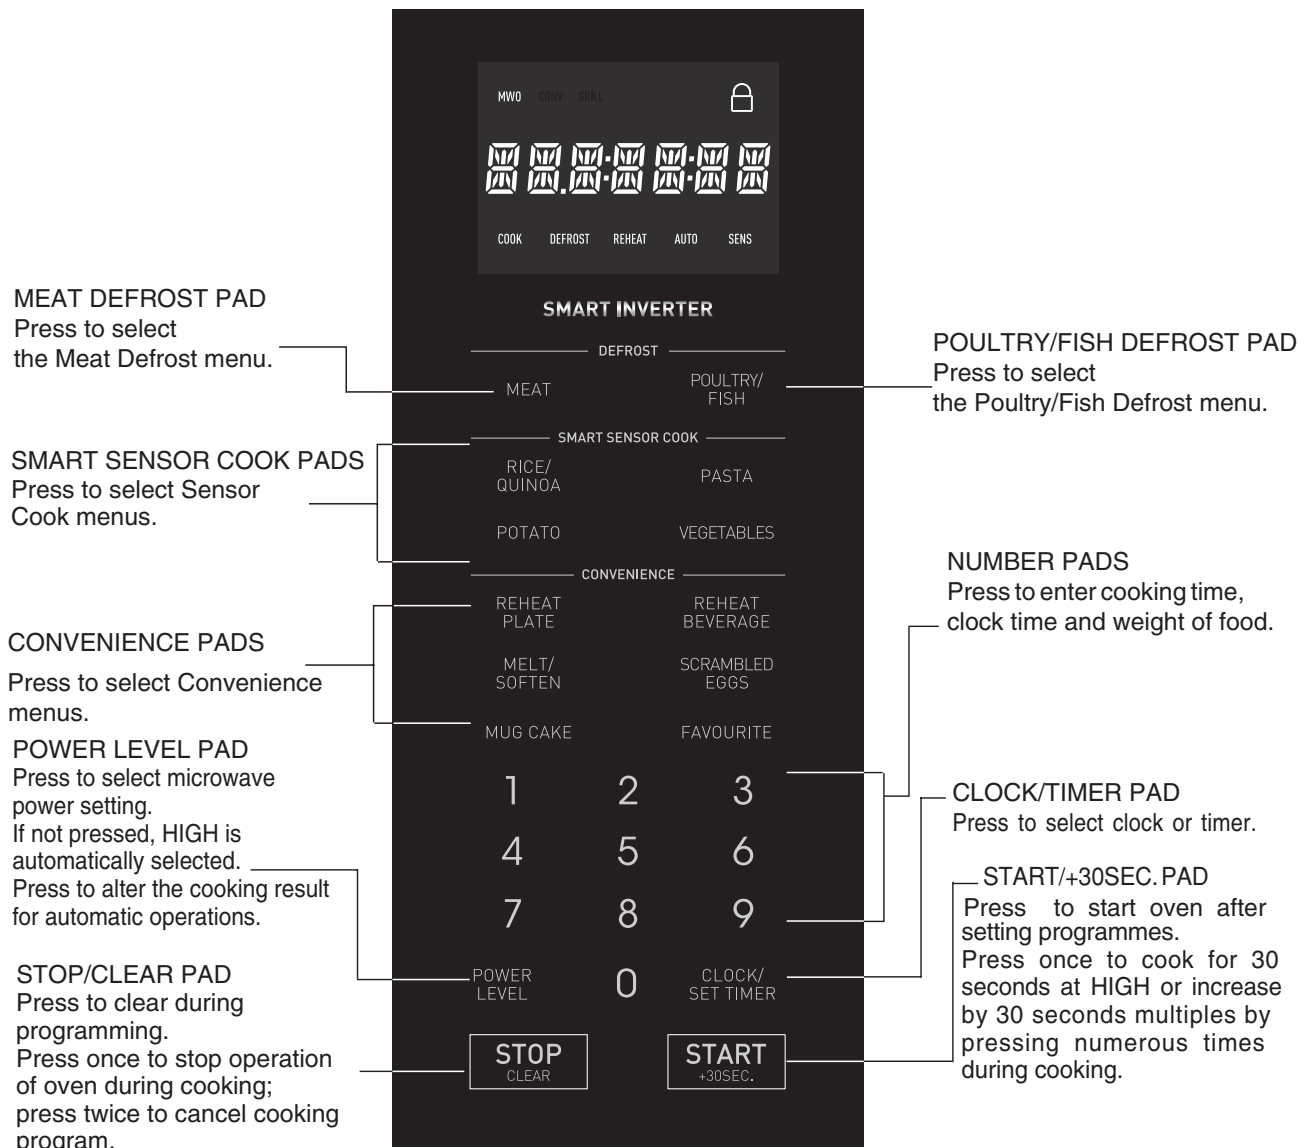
MWO CONV GRILL

88.8:88 8:88

COOK DEFROST REHEAT AUTO SENS

SMART INVERTER

MEAT DEFROST PAD
Press to select the Meat Defrost menu.

DEFROST

MEAT

POULTRY/ FISH

POULTRY/FISH DEFROST PAD
Press to select the Poultry/Fish Defrost menu.

SMART SENSOR COOK

SMART SENSOR COOK PADS
Press to select Sensor Cook menus.

RICE/ QUINOA

PASTA

POTATO

VEGETABLES

NUMBER PADS
Press to enter cooking time, clock time and weight of food.

CONVENIENCE

CONVENIENCE PADS

Press to select Convenience menus.

REHEAT PLATE

REHEAT BEVERAGE

MELT/ SOFTEN

SCRAMBLED EGGS

MUG CAKE

FAVOURITE

POWER LEVEL PAD
Press to select microwave power setting.
If not pressed, HIGH is automatically selected.
Press to alter the cooking result for automatic operations.

1 2 3

CLOCK/TIMER PAD
Press to select clock or timer.

4 5 6

START/+30SEC. PAD
Press to start oven after setting programmes.
Press once to cook for 30 seconds at HIGH or increase by 30 seconds multiples by pressing numerous times during cooking.

7 8 9

STOP/CLEAR PAD
Press to clear during programming.
Press once to stop operation of oven during cooking; press twice to cancel cooking program.

POWER LEVEL

0

CLOCK/ SET TIMER

STOP CLEAR

START +30SEC.